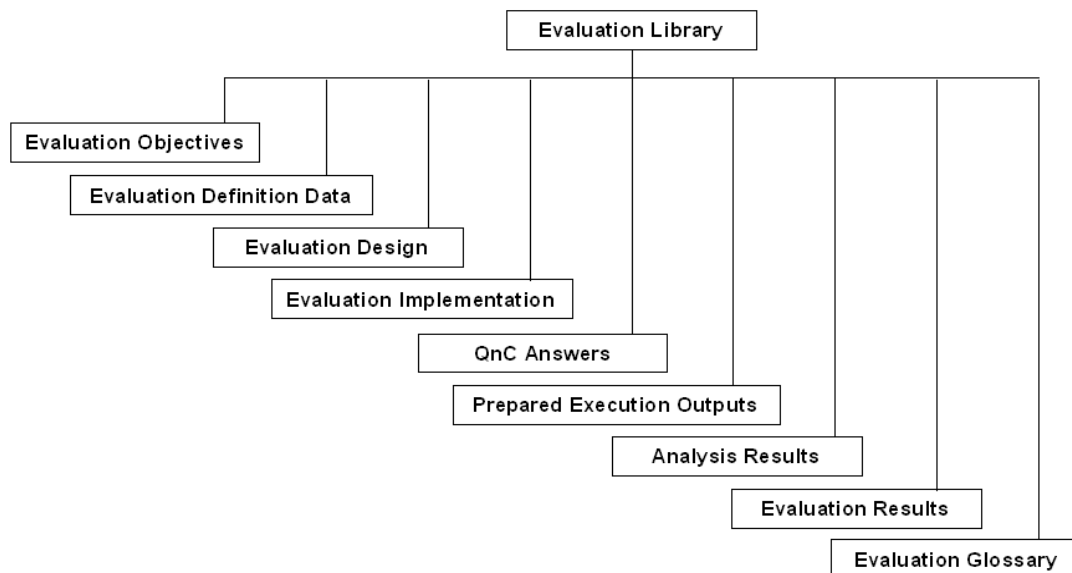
Evaluation Library

Evaluation Objectives

Evaluation Definition Data

Evaluation Design

Evaluation Implementation

QnC Answers

Prepared Execution Outputs

Analysis Results

Evaluation Results

Evaluation Glossary